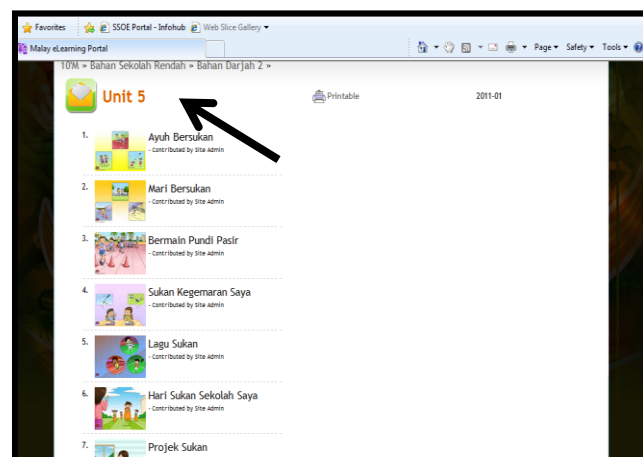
Favorites | SSOE Portal - Infohub | Web Slice Gallery ▾

Malay eLearning Portal

Page ▾ Safety ▾ Tools ▾

10M » Bahan Sekolah Rendah » Bahan Darjah 2 »

Unit 5

Printable

2011-01

1. Ayuh Bersukan
- Contributed by Site Admin

2. Mari Bersukan
- Contributed by Site Admin

3. Bermain Pundi Pasir
- Contributed by Site Admin

4. Sukan Kegemaran Saya
- Contributed by Site Admin

5. Lagu Sukan
- Contributed by Site Admin

6. Hari Sukan Sekolah Saya
- Contributed by Site Admin

7. Projek Sukan